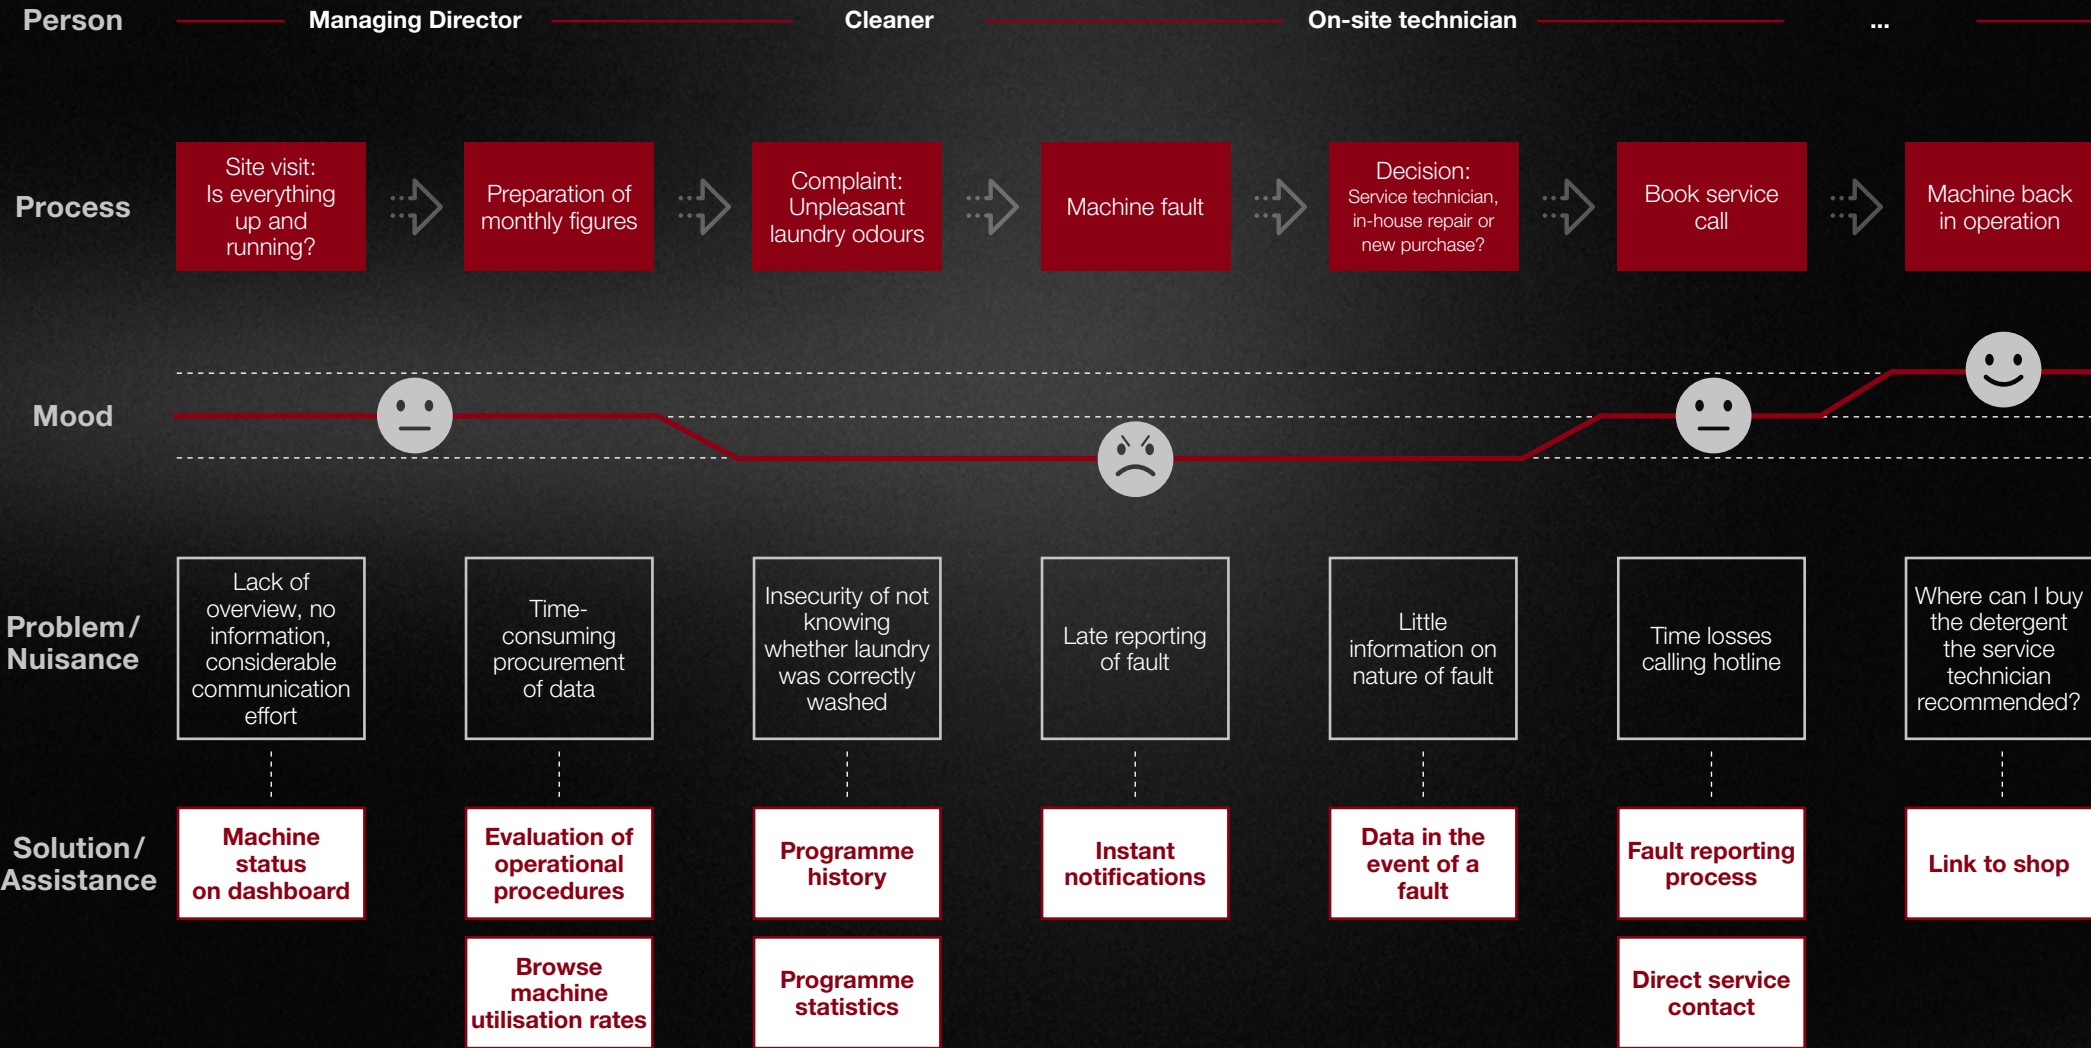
Person Managing Director Cleaner On-site technician ...

Process

Site visit: Is everything up and running?

Preparation of monthly figures

Complaint: Unpleasant laundry odours

Machine fault

Decision: Service technician, in-house repair or new purchase?

Book service call

Machine back in operation

Mood

Problem / Nuisance

Lack of overview, no information, considerable communication effort

Time-consuming procurement of data

Insecurity of not knowing whether laundry was correctly washed

Late reporting of fault

Little information on nature of fault

Time losses calling hotline

Where can I buy the detergent the service technician recommended?

Solution / Assistance

Machine status on dashboard

Evaluation of operational procedures

Browse machine utilisation rates

Programme history

Programme statistics

Instant notifications

Data in the event of a fault

Fault reporting process

Direct service contact

Link to shop